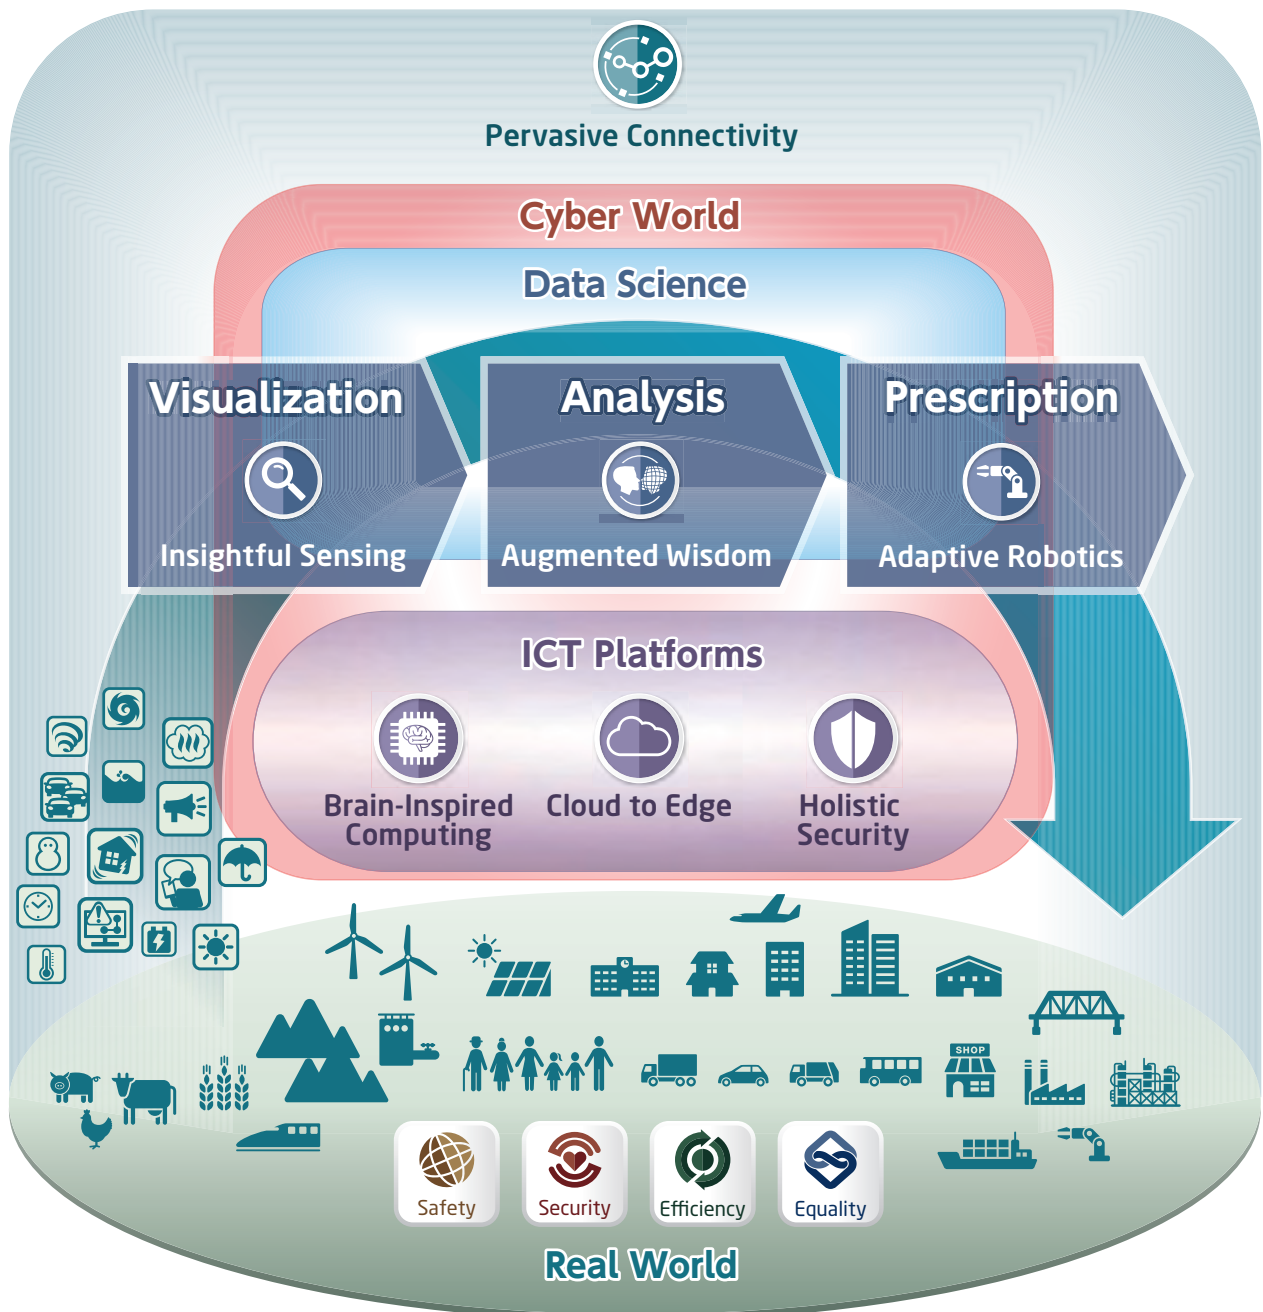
Pervasive Connectivity

Cyber World

Data Science

Visualization

Insightful Sensing

Analysis

Augmented Wisdom

Prescription

Adaptive Robotics

ICT Platforms

Brain-Inspired Computing

Cloud to Edge

Holistic Security

SHOP

Safety

Security

Efficiency

Equality

Real World